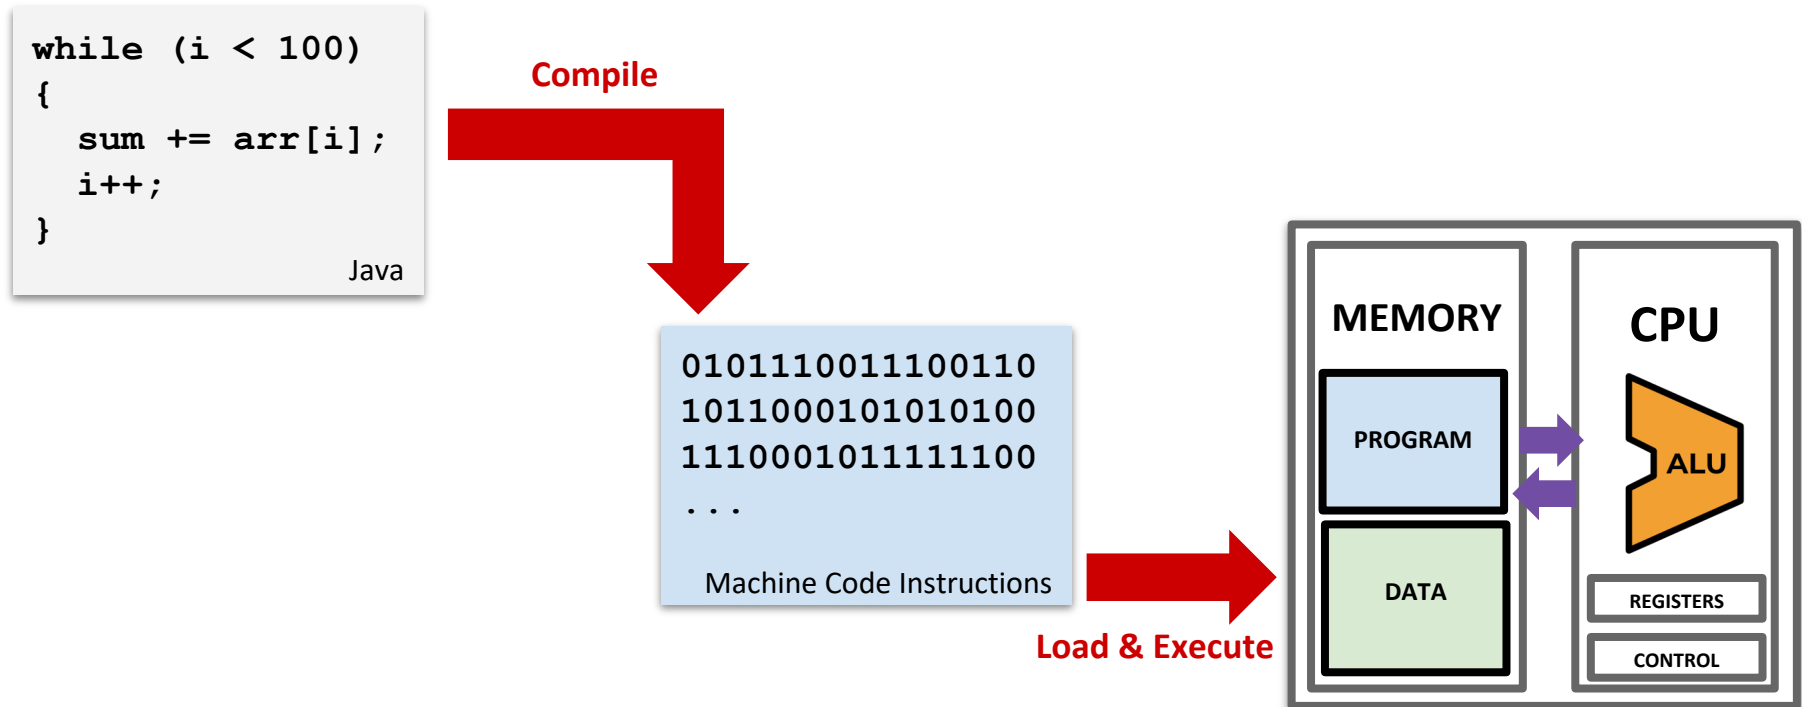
while (i < 100)
{
  sum += arr[i];
  i++;
}

Java

Compile

0101110011100110
1011000101010100
1110001011111100
...

Machine Code Instructions

Load & Execute

MEMORY

PROGRAM

DATA

CPU

ALU

REGISTERS

CONTROL